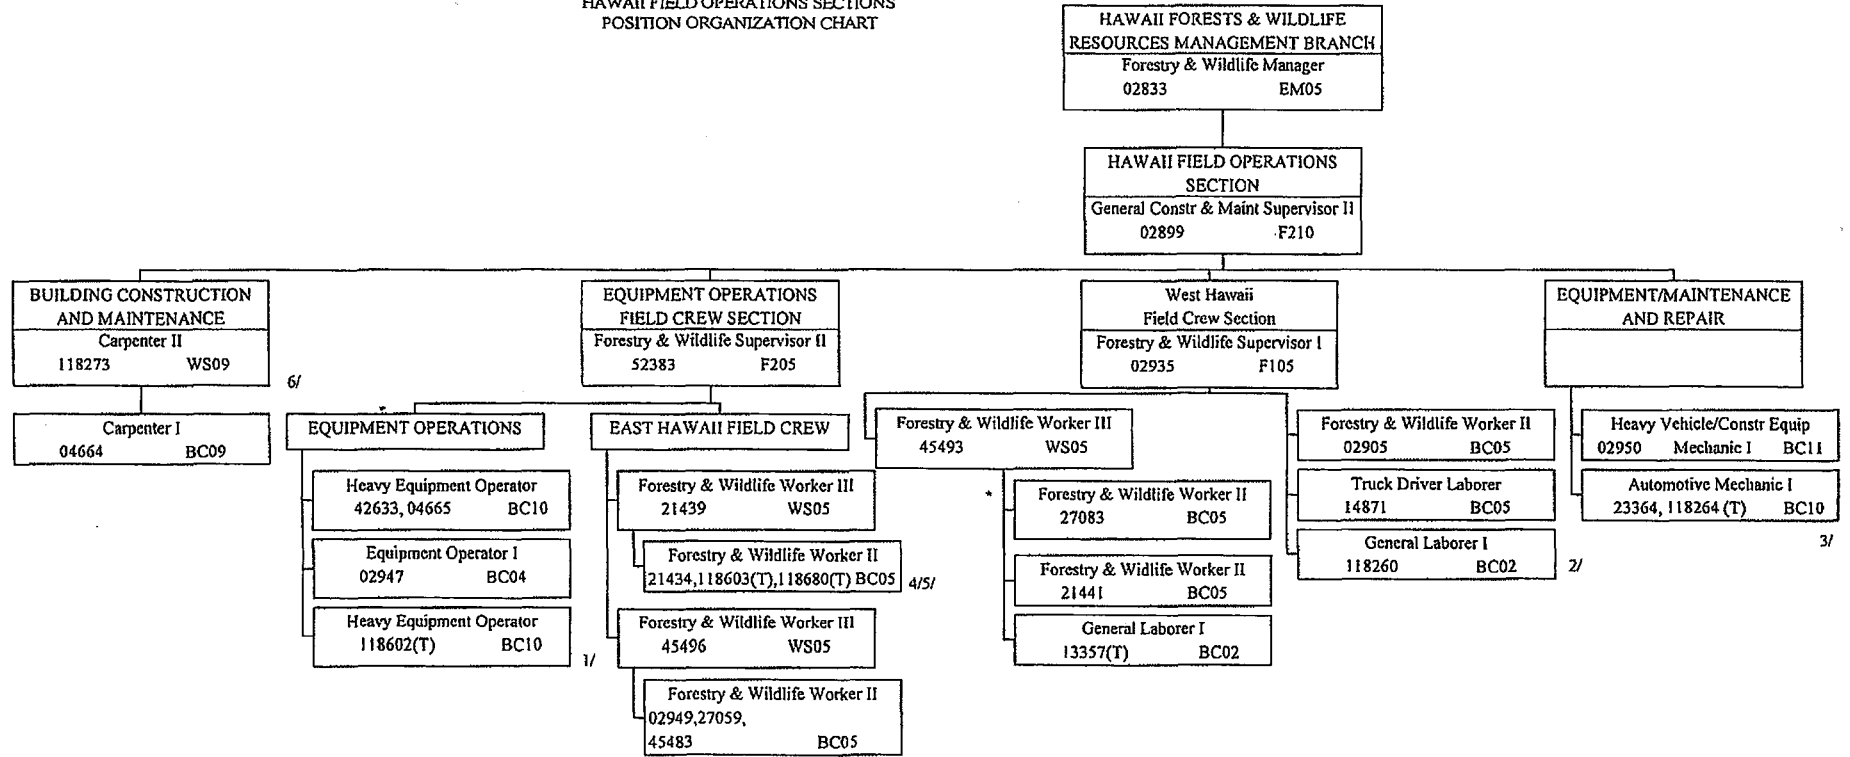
HAWAII FIELD OPERATIONS SECTIONS
POSITION ORGANIZATION CHART

HAWAII FORESTS & WILDLIFE RESOURCES MANAGEMENT BRANCH
Forestry & Wildlife Manager
02833 EM05

HAWAII FIELD OPERATIONS SECTION
General Constr & Maint Supervisor II
02899 F210

BUILDING CONSTRUCTION AND MAINTENANCE
Carpenter II
118273 WS09

6/

Carpenter I
04664 BC09

EQUIPMENT OPERATIONS FIELD CREW SECTION
Forestry & Wildlife Supervisor II
52383 F205

EQUIPMENT OPERATIONS

Heavy Equipment Operator
42633, 04665 BC10

Equipment Operator I
02947 BC04

Heavy Equipment Operator
118602(T) BC10

1/

EAST HAWAII FIELD CREW

Forestry & Wildlife Worker III
21439 WS05

Forestry & Wildlife Worker II
21434,118603(T),118680(T) BC05

4/5/

Forestry & Wildlife Worker III
45496 WS05

Forestry & Wildlife Worker II
02949,27059,
45483 BC05

West Hawaii
Field Crew Section
Forestry & Wildlife Supervisor I
02935 F105

Forestry & Wildlife Worker III
45493 WS05

*

Forestry & Wildlife Worker II
27083 BC05

Forestry & Widlife Worker II
21441 BC05

General Laborer I
13357(T) BC02

Forestry & Wildlife Worker II
02905 BC05

Truck Driver Laborer
14871 BC05

General Laborer I
118260 BC02

2/

EQUIPMENT/MAINTENANCE AND REPAIR

Heavy Vehicle/Constr Equip
02950 Mechanic I BC11

Automotive Mechanic I
23364, 118264 (T) BC10

3/